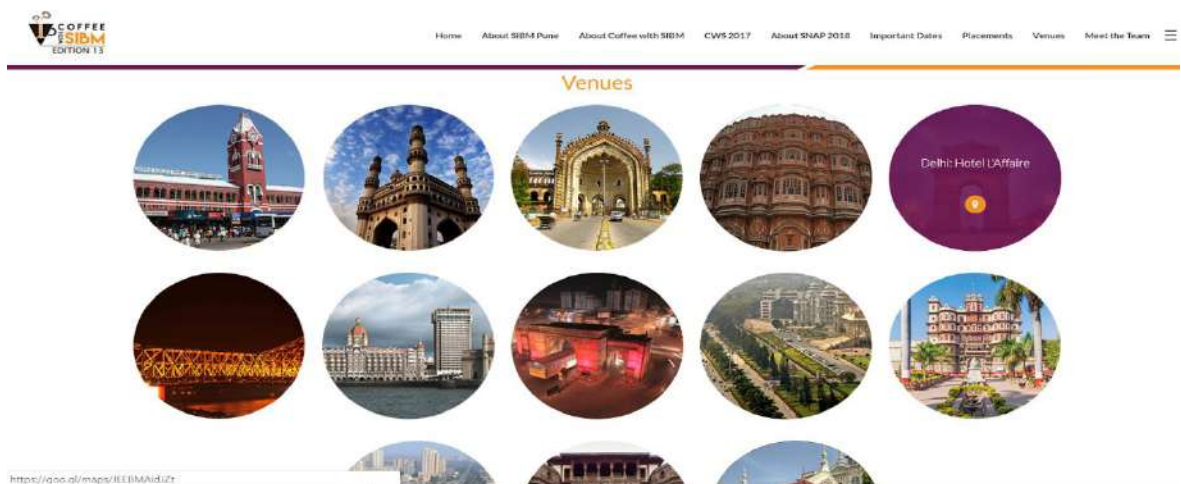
COFFEE with SIBM EDITION 13

Home About SIBM Pune About Coffee with SIBM CWS 2017 About SNAP 2018 Important Dates Placements Venues Meet the Team

Venues

Delhi: Hotel L'Affaire

https://goo.gl/maps/IEEBMAidiZt